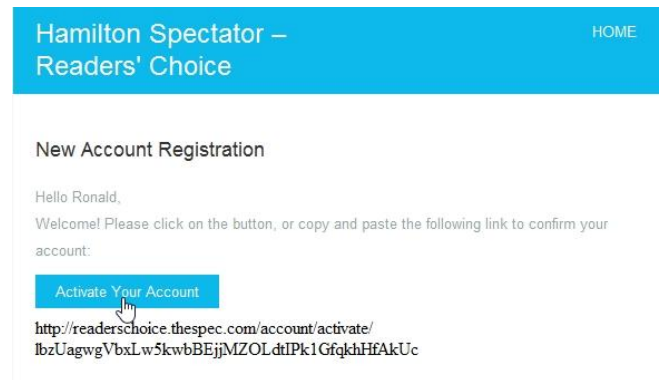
Hamilton Spectator – Readers' Choice

HOME

New Account Registration

Hello Ronald,

Welcome! Please click on the button, or copy and paste the following link to confirm your account:

Activate Your Account

http://readerschoice.thespec.com/account/activate/lbzUagwgVbxLw5kwbBEjjMZOLdtIPk1GfqkhHfAkUc